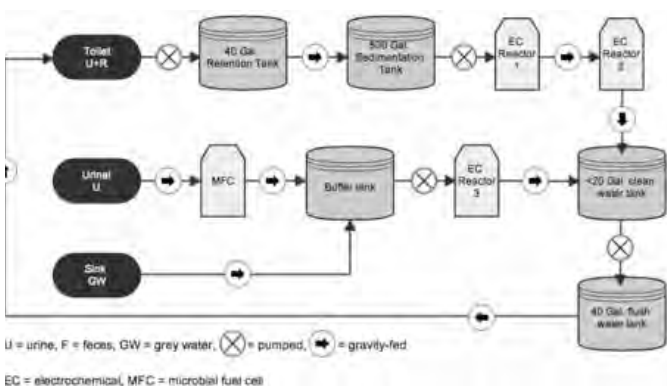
Toilet U+R

40 Gal. Retention Tank

500 Gal. Sedimentation Tank

EC Reactor 1

EC Reactor 2

Urinal U

MFC

Buffer tank

EC Reactor 3

<20 Gal. clean water tank

Sink GW

40 Gal. flush water tank

U = urine, F = feces, GW = grey water, = pumped, = gravity-fed

EC = electrochemical, MFC = microbial fuel cell